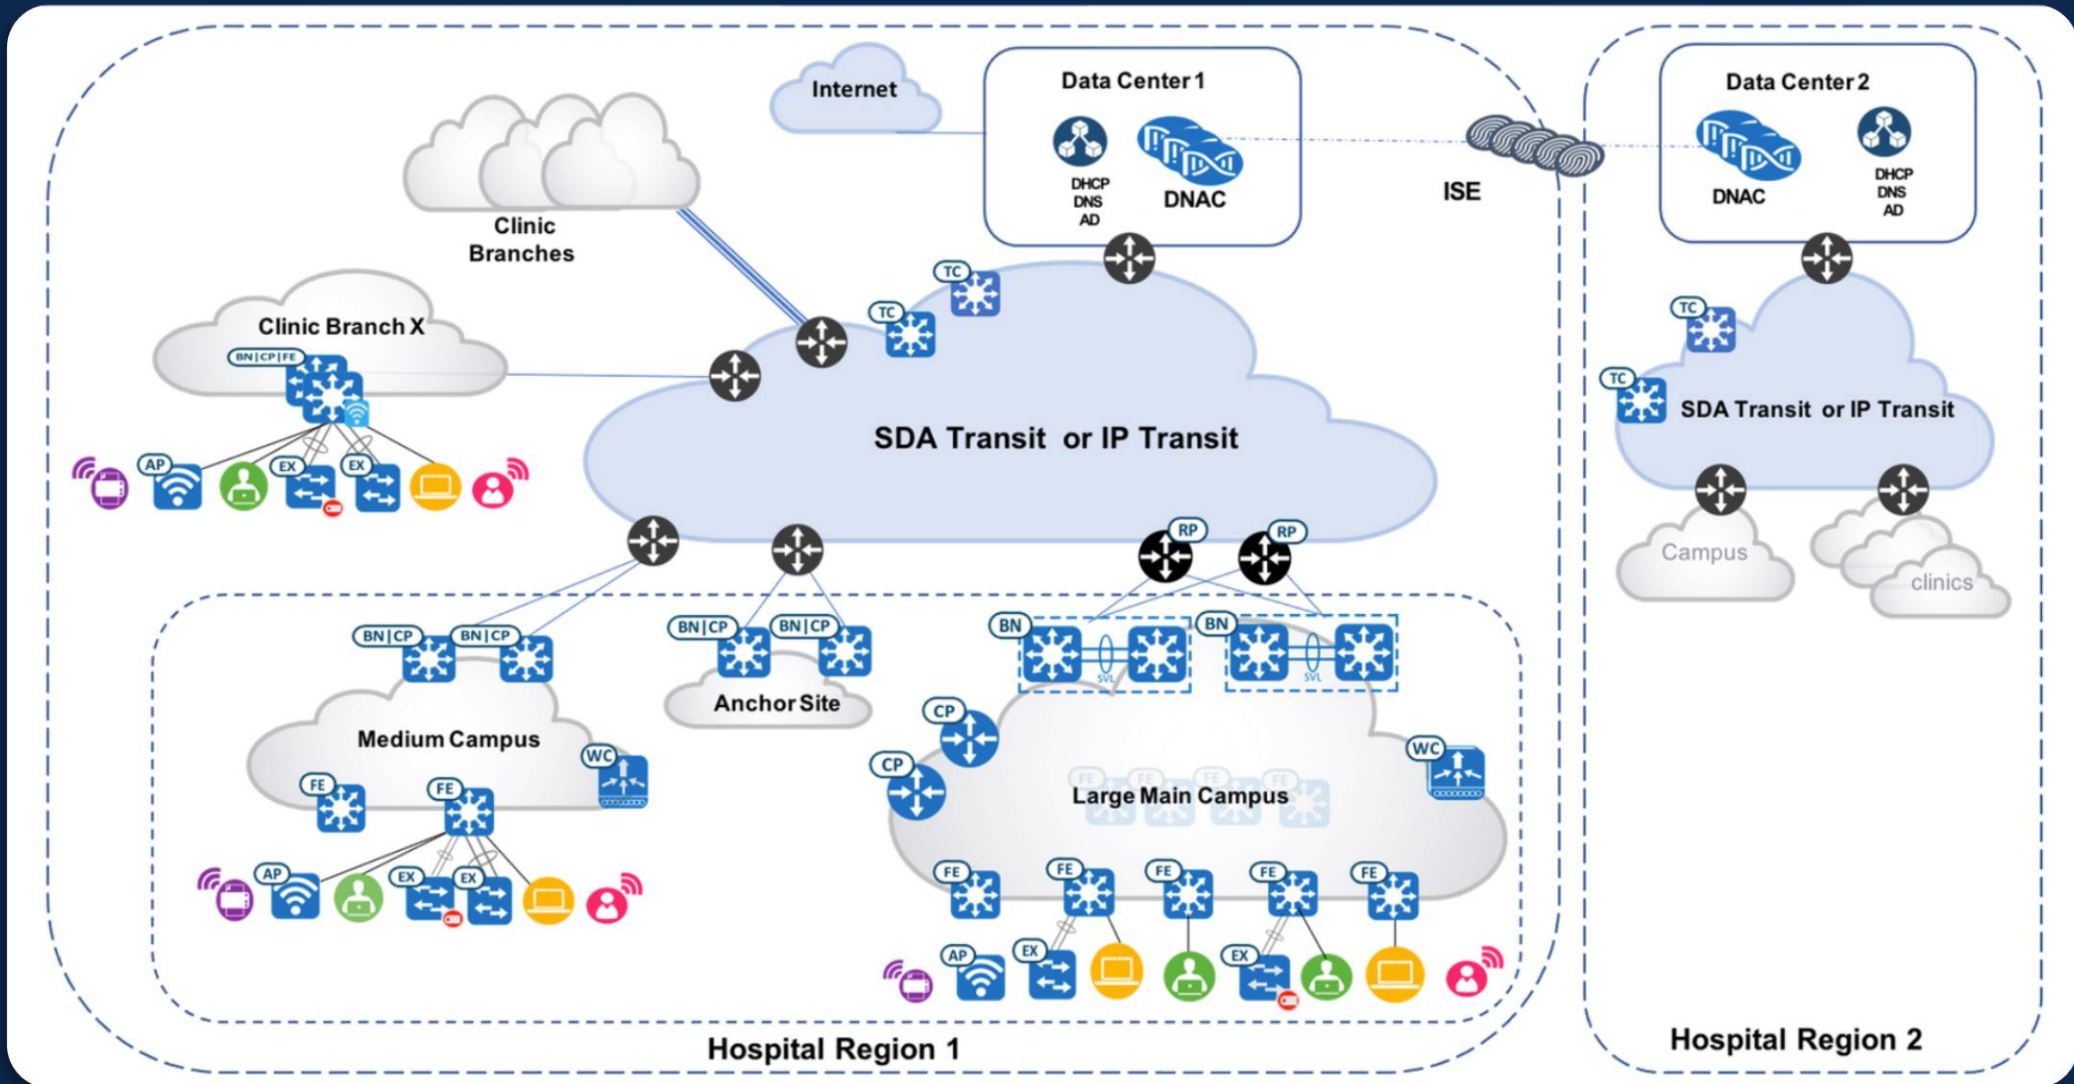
Internet

Data Center 1

DHCP
DNS
AD

DNAC

ISE

Data Center 2

DNAC

DHCP
DNS
AD

Clinic Branches

Clinic Branch X

BN | CP | FE

AP EX EX

TC TC

SDA Transit or IP Transit

TC TC

SDA Transit or IP Transit

Campus

clinics

RP RP

BN | CP BN | CP

BN | CP BN | CP

Anchor Site

BN SVL BN SVL

Medium Campus

WC

FE FE

AP EX EX

CP CP

Large Main Campus

FE FE FE FE

WC

FE FE FE FE FE

AP EX EX

Hospital Region 1

Hospital Region 2